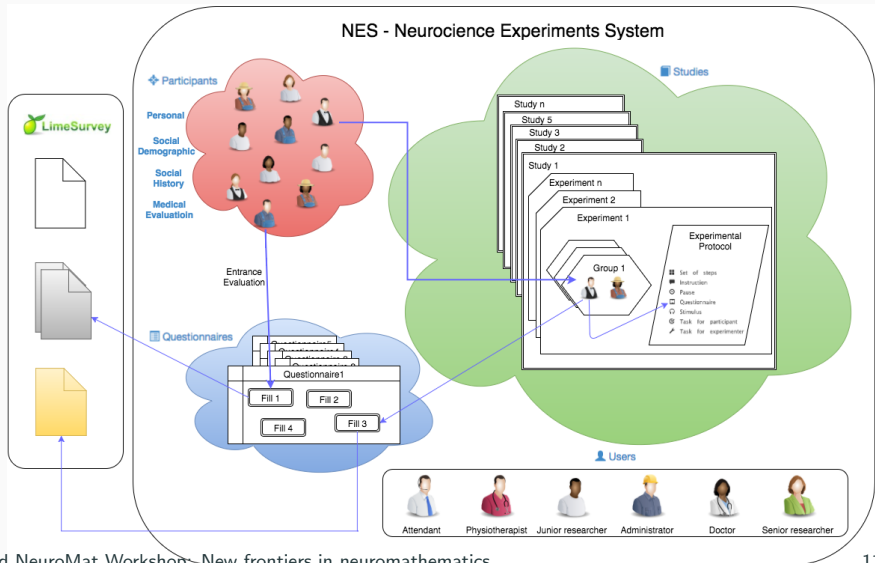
NES - Neurocience Experiments System

LimeSurvey

Participants

Personal

Social Demographic

Social History

Medical Evaluatioin

Entrance Evaluation

Questionnaires

Questionnaire1

Fill 1

Fill 2

Fill 3

Fill 4

Studies

Study n

Study 5

Study 3

Study 2

Study 1

Experiment n

Experiment 2

Experiment 1

Group 1

Experimental Protocol

Set of steps
Instruction
Pause
Questionnaire
Stimulus
Task for participant
Task for experimenter

Users

Attendant

Physiotherapist

Junior researcher

Administrator

Doctor

Senior researcher

d NeuroMat Workshop: New frontiers in neuromathematics

17